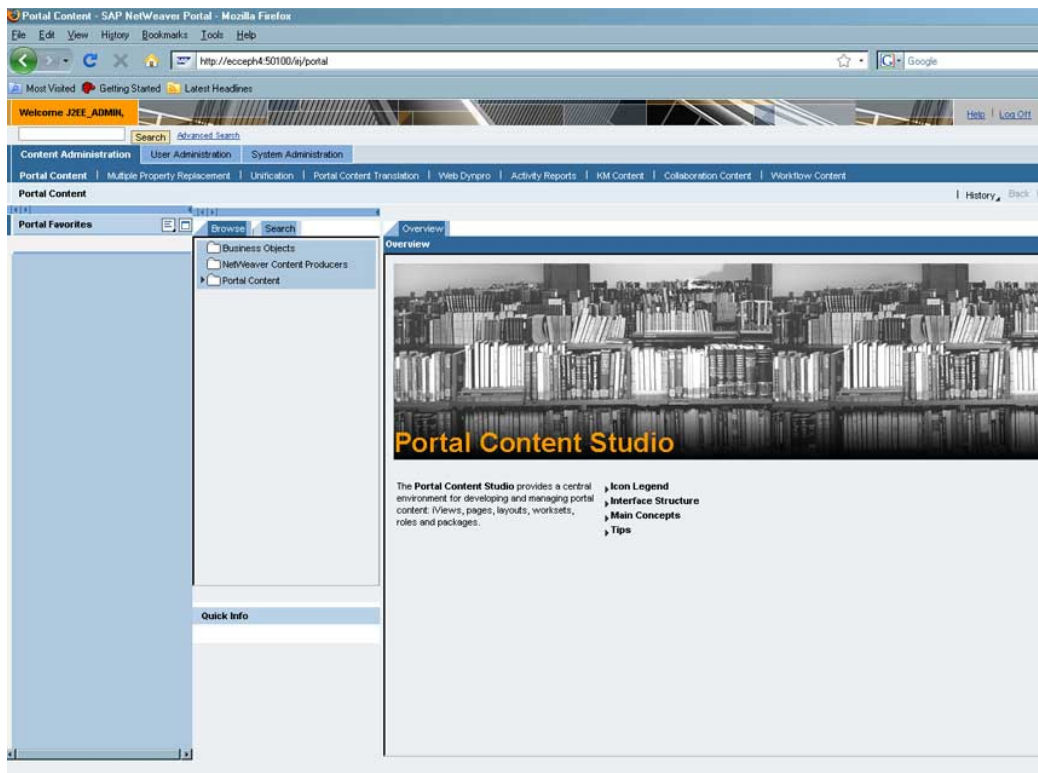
Portal Content - SAP NetWeaver Portal - Mozilla Firefox

File Edit View History Bookmarks Tools Help

http://ecceph4:50100/irj/portal

Google

Most Visited Getting Started Latest Headlines

Welcome J2EE_ADMIN,

Help | Log Off

Search Advanced Search

Content Administration User Administration System Administration

Portal Content | Multiple Property Replacement | Unification | Portal Content Translation | Web Dynpro | Activity Reports | KM Content | Collaboration Content | Workflow Content

Portal Content

History Back

Portal Favorites

Browse Search

Business Objects
NetWeaver Content Producers
Portal Content

Quick Info

Overview

Overview

Portal Content Studio

The **Portal Content Studio** provides a central environment for developing and managing portal content: iViews, pages, layouts, worksets, roles and packages.

Icon Legend
Interface Structure
Main Concepts
Tips